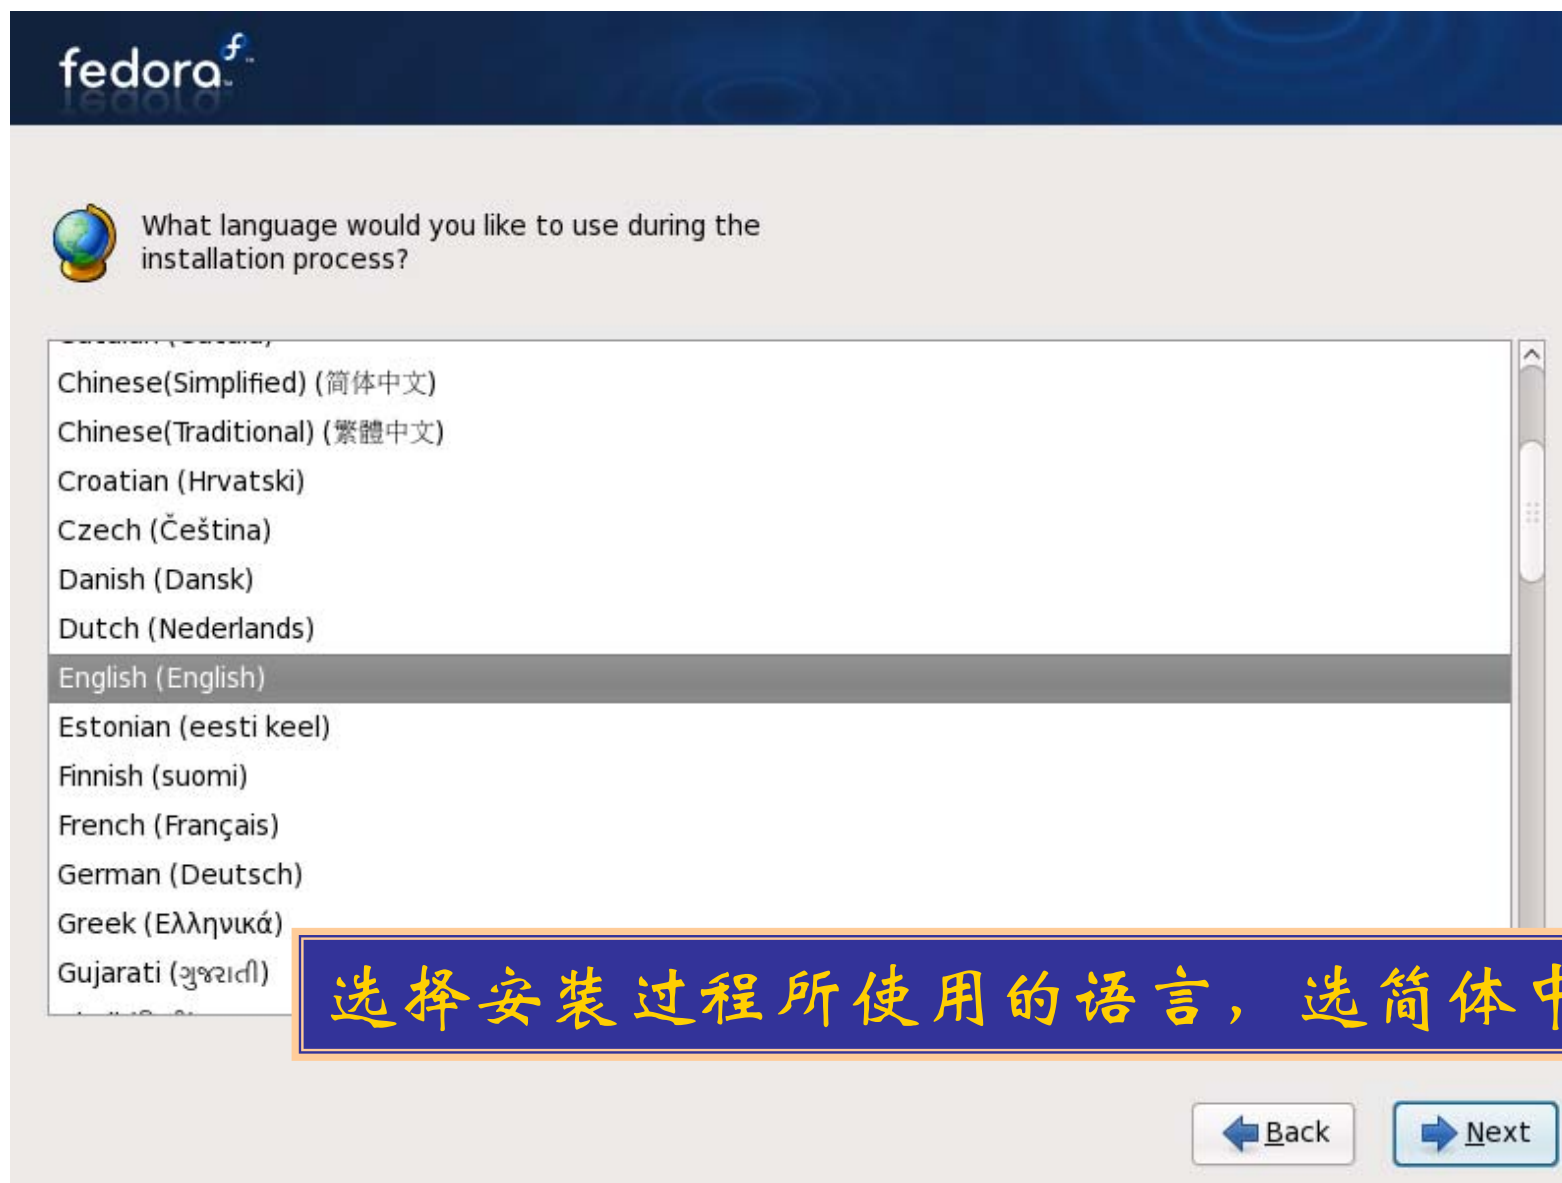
fedora

What language would you like to use during the installation process?

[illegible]
Chinese(Simplified) (简体中文)
Chinese(Traditional) (繁體中文)
Croatian (Hrvatski)
Czech (Čeština)
Danish (Dansk)
Dutch (Nederlands)
English (English)
Estonian (eesti keel)
Finnish (suomi)
French (Français)
German (Deutsch)
Greek (Ελληνικά)
Gujarati (ગુજરાતી)
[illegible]

选择安装过程所使用的语言，选简体中

Back
Next